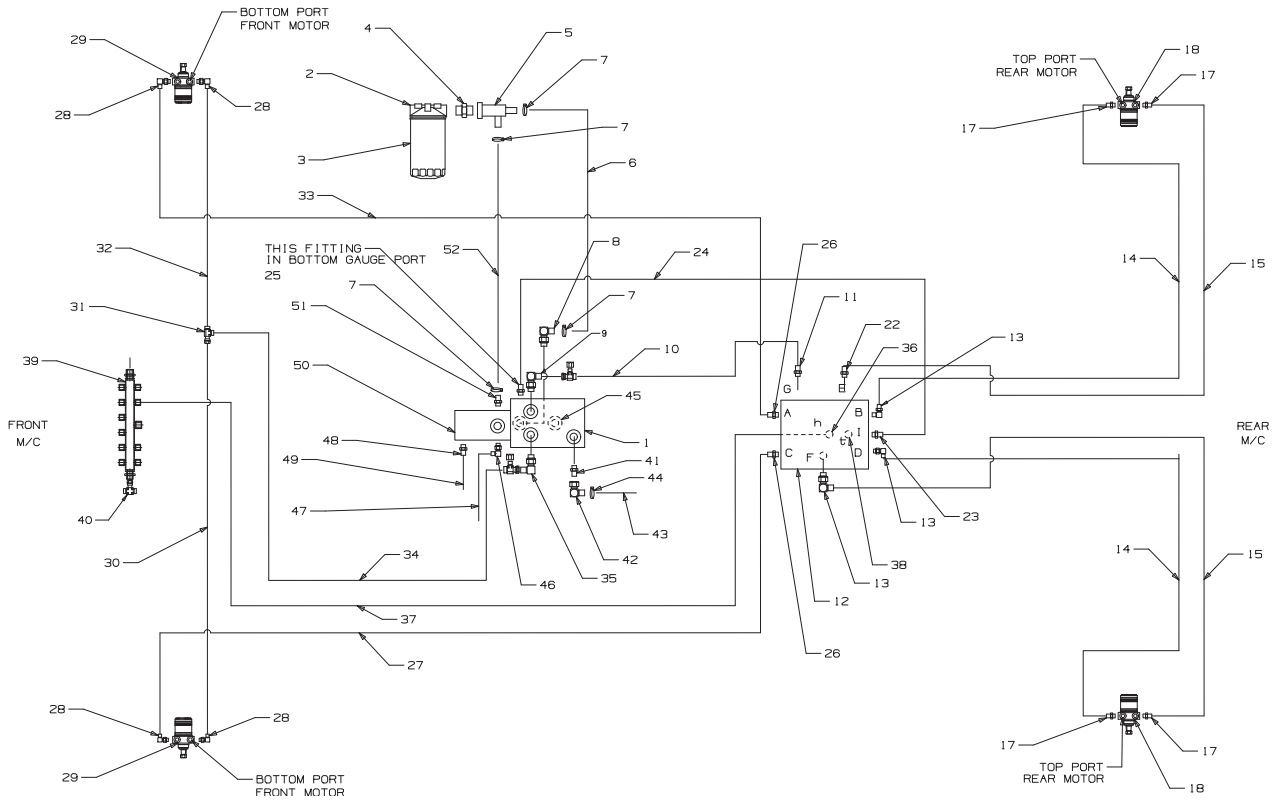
BOTTOM PORT
FRONT MOTOR
29
28
28
4
5
7
2
3
7
6
33
TOP PORT
REAR MOTOR
18
17
17
32
THIS FITTING
IN BOTTOM GAUGE PORT
25
52
8
24
26
14
15
31
7
7
9
11
22
13
51
10
36
39
50
45
G
E
FRONT
M/C
1
A
h
B
I
REAR
M/C
48
C
F
D
49
41
44
47
43
40
42
23
13
13
34
35
46
38
30
14
15
12
37
27
26
28
28
17
17
29
BOTTOM PORT
FRONT MOTOR
TOP PORT
REAR MOTOR
18